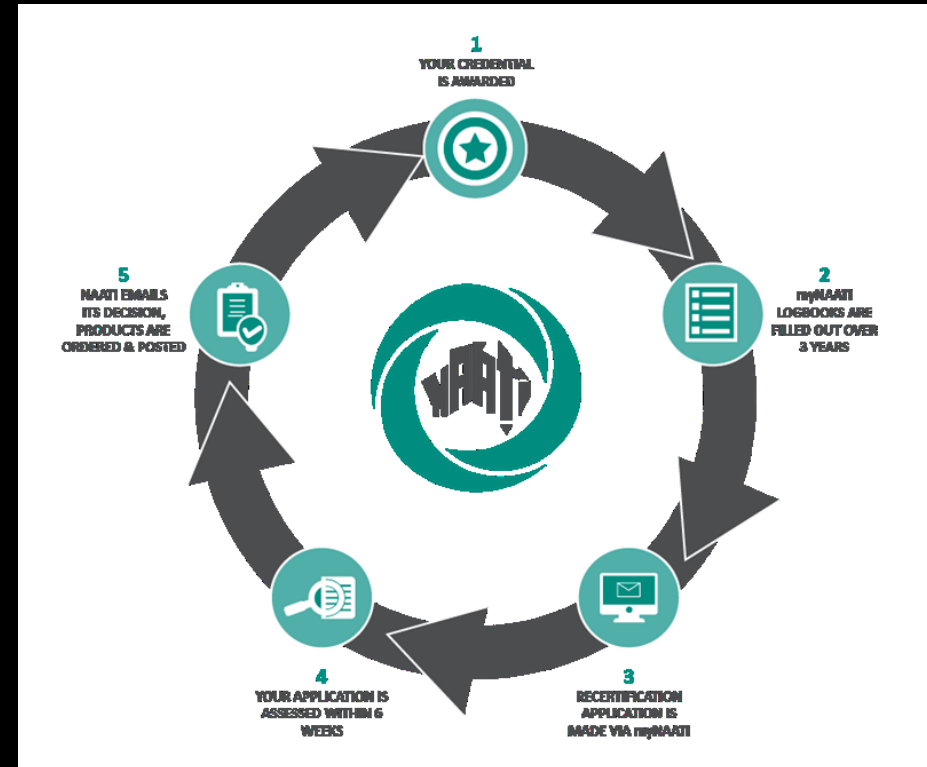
1
YOUR CREDENTIAL IS AWARDED

2
myNAATI LOGBOOKS ARE FILLED OUT OVER 3 YEARS

3
RECERTIFICATION APPLICATION IS MADE VIA myNAATI

4
YOUR APPLICATION IS ASSESSED WITHIN 6 WEEKS

5
NAATI EMAILS ITS DECISION, PRODUCTS ARE ORDERED & POSTED

NAATI